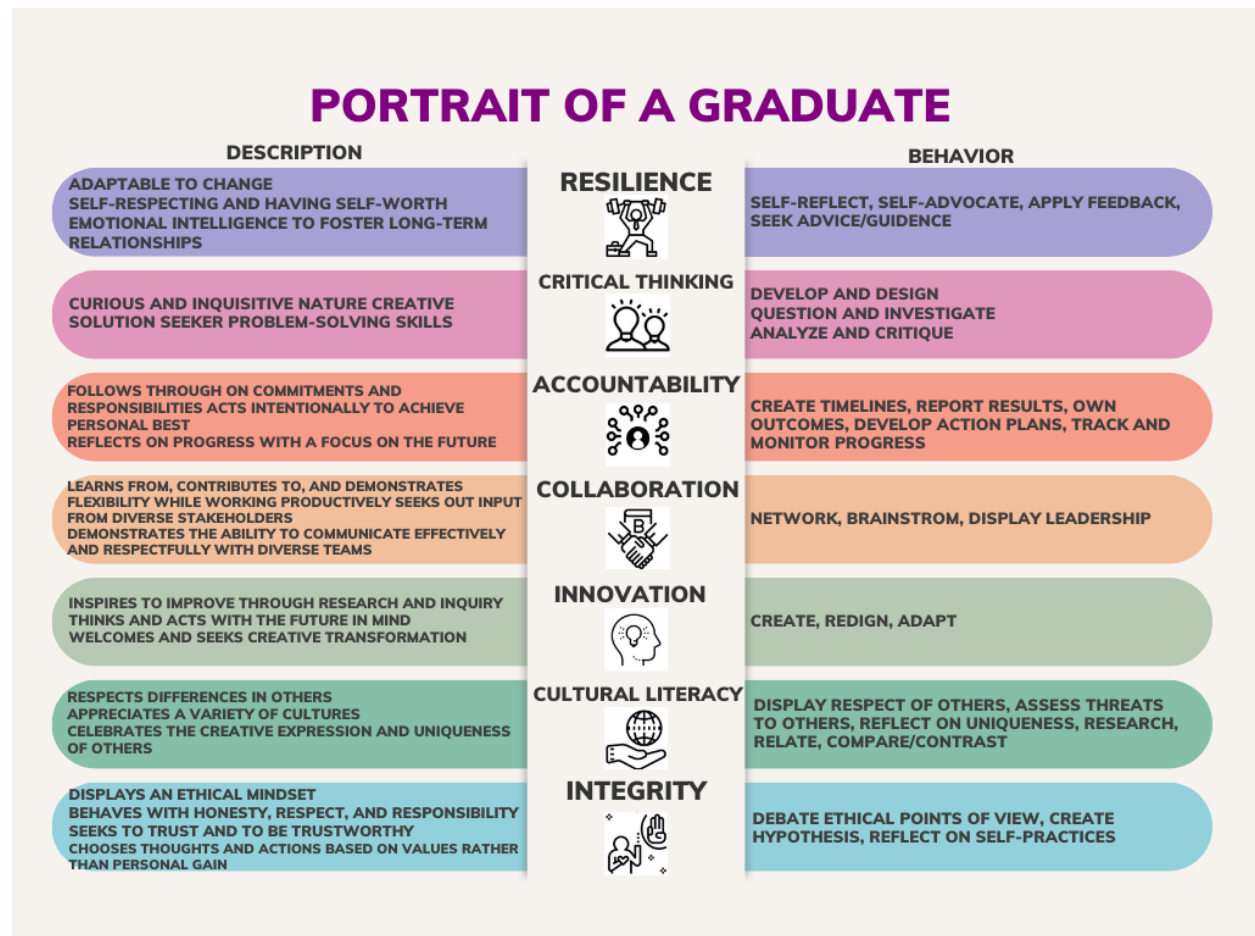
PORTRAIT OF A GRADUATE

| DESCRIPTION | | BEHAVIOR |
|---|---|---|
| ADAPTABLE TO CHANGE<br>SELF-RESPECTING AND HAVING SELF-WORTH<br>EMOTIONAL INTELLIGENCE TO FOSTER LONG-TERM RELATIONSHIPS | RESILIENCE | SELF-REFLECT, SELF-ADVOCATE, APPLY FEEDBACK, SEEK ADVICE/GUIDENCE |
| CURIOUS AND INQUISITIVE NATURE CREATIVE SOLUTION SEEKER PROBLEM-SOLVING SKILLS | CRITICAL THINKING | DEVELOP AND DESIGN<br>QUESTION AND INVESTIGATE<br>ANALYZE AND CRITIQUE |
| FOLLOWS THROUGH ON COMMITMENTS AND RESPONSIBILITIES ACTS INTENTIONALLY TO ACHIEVE PERSONAL BEST<br>REFLECTS ON PROGRESS WITH A FOCUS ON THE FUTURE | ACCOUNTABILITY | CREATE TIMELINES, REPORT RESULTS, OWN OUTCOMES, DEVELOP ACTION PLANS, TRACK AND MONITOR PROGRESS |
| LEARNS FROM, CONTRIBUTES TO, AND DEMONSTRATES FLEXIBILITY WHILE WORKING PRODUCTIVELY SEEKS OUT INPUT FROM DIVERSE STAKEHOLDERS<br>DEMONSTRATES THE ABILITY TO COMMUNICATE EFFECTIVELY AND RESPECTFULLY WITH DIVERSE TEAMS | COLLABORATION | NETWORK, BRAINSTROM, DISPLAY LEADERSHIP |
| INSPIRES TO IMPROVE THROUGH RESEARCH AND INQUIRY<br>THINKS AND ACTS WITH THE FUTURE IN MIND<br>WELCOMES AND SEEKS CREATIVE TRANSFORMATION | INNOVATION | CREATE, REDIGN, ADAPT |
| RESPECTS DIFFERENCES IN OTHERS<br>APPRECIATES A VARIETY OF CULTURES<br>CELEBRATES THE CREATIVE EXPRESSION AND UNIQUENESS OF OTHERS | CULTURAL LITERACY | DISPLAY RESPECT OF OTHERS, ASSESS THREATS TO OTHERS, REFLECT ON UNIQUENESS, RESEARCH, RELATE, COMPARE/CONTRAST |
| DISPLAYS AN ETHICAL MINDSET<br>BEHAVES WITH HONESTY, RESPECT, AND RESPONSIBILITY<br>SEEKS TO TRUST AND TO BE TRUSTWORTHY<br>CHOOSES THOUGHTS AND ACTIONS BASED ON VALUES RATHER THAN PERSONAL GAIN | INTEGRITY | DEBATE ETHICAL POINTS OF VIEW, CREATE HYPOTHESIS, REFLECT ON SELF-PRACTICES |